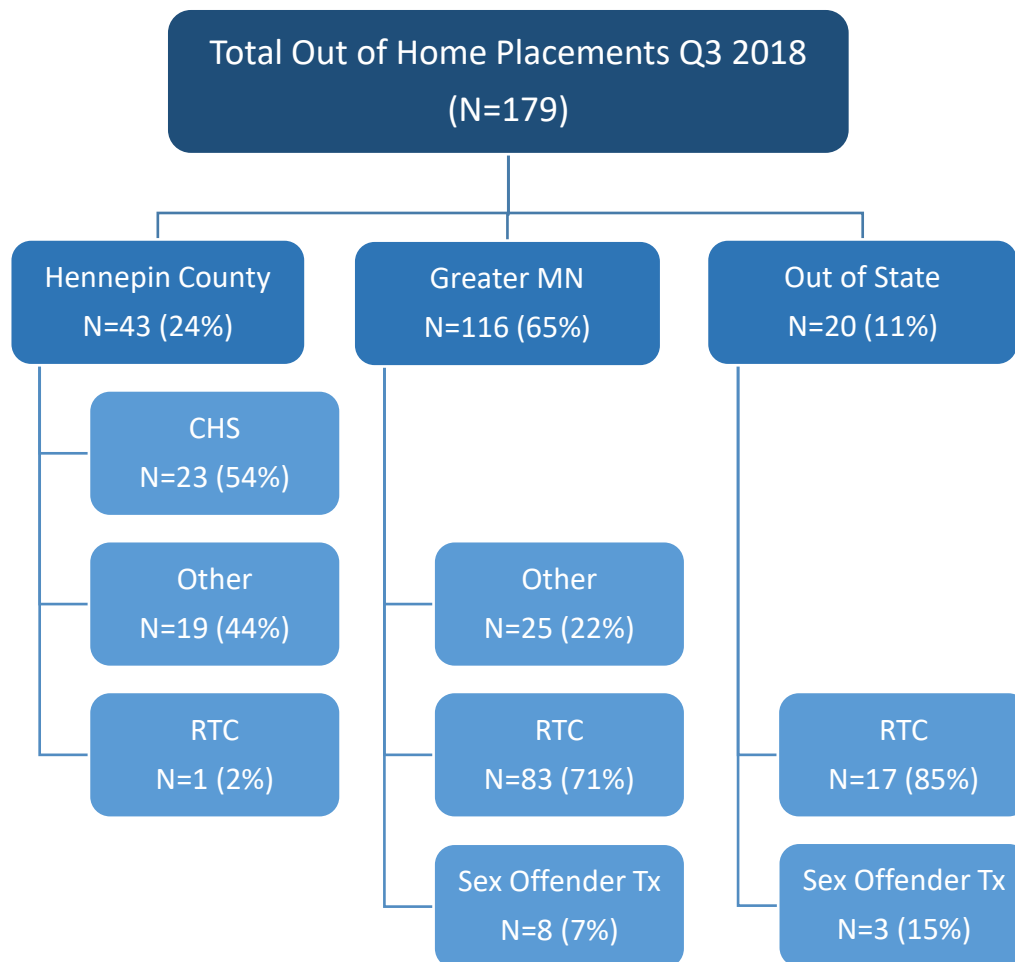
Total Out of Home Placements Q3 2018
(N=179)

Hennepin County
N=43 (24%)

CHS
N=23 (54%)

Other
N=19 (44%)

RTC
N=1 (2%)

Greater MN
N=116 (65%)

Other
N=25 (22%)

RTC
N=83 (71%)

Sex Offender Tx
N=8 (7%)

Out of State
N=20 (11%)

RTC
N=17 (85%)

Sex Offender Tx
N=3 (15%)